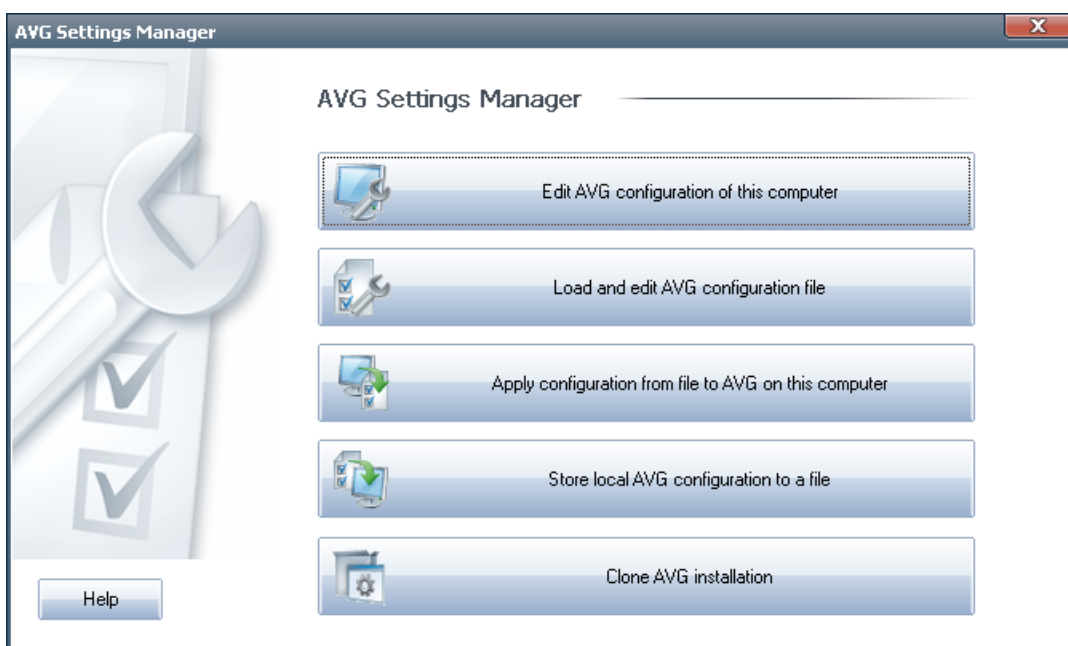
AVG Settings Manager

AVG Settings Manager

Edit AVG configuration of this computer

Load and edit AVG configuration file

Apply configuration from file to AVG on this computer

Store local AVG configuration to a file

Clone AVG installation

Help